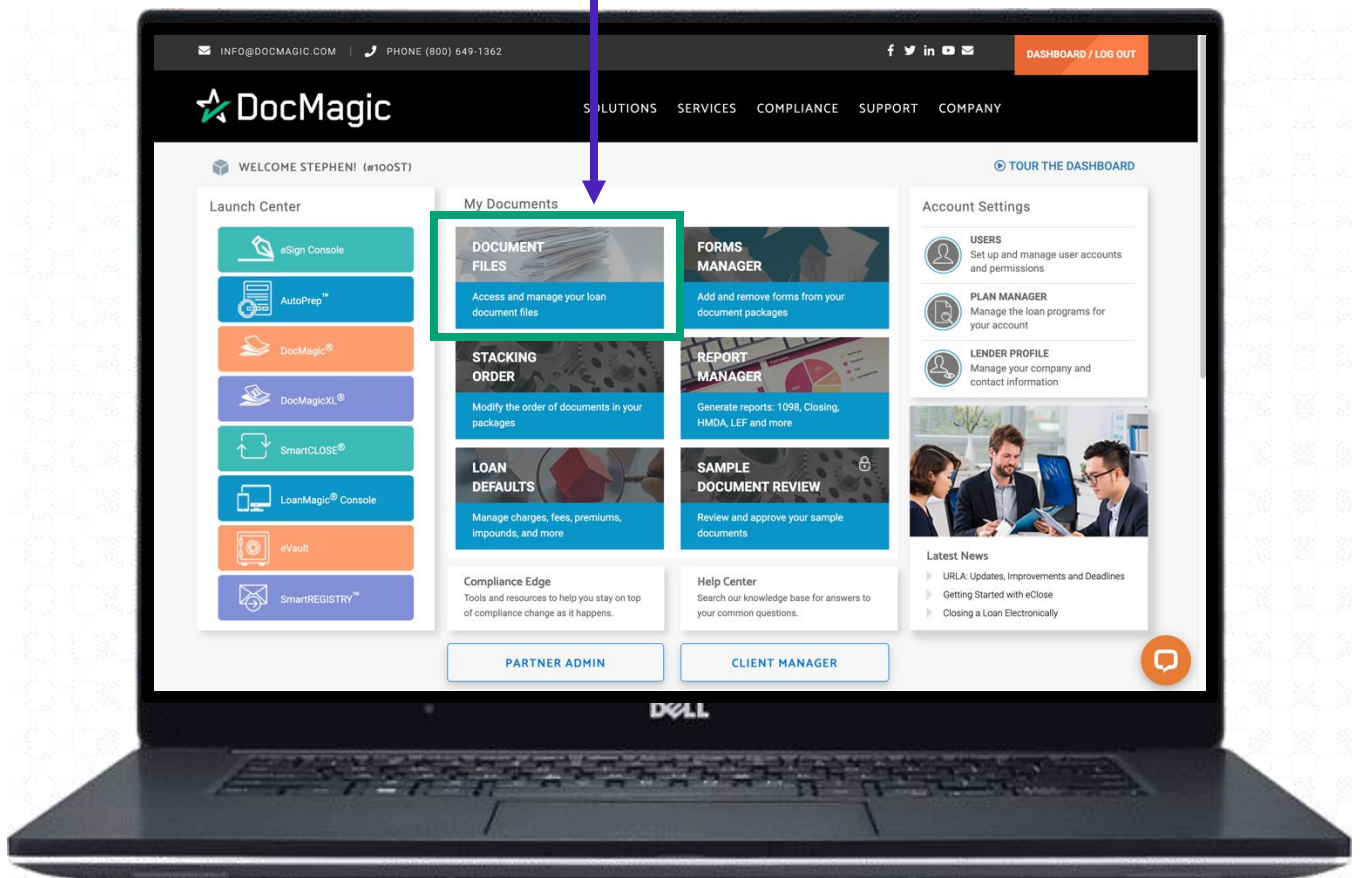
INFO@DOCMAGIC.COM | PHONE (800) 649-1362

DASHBOARD / LOG OUT

DocMagic

SOLUTIONS SERVICES COMPLIANCE SUPPORT COMPANY

WELCOME STEPHEN! (#100ST)

TOUR THE DASHBOARD

Launch Center

eSign Console

AutoPrep™

DocMagic®

DocMagicXL®

SmartCLOSE®

LoanMagic® Console

eVault

SmartREGISTRY™

My Documents

DOCUMENT FILES
Access and manage your loan document files

FORMS MANAGER
Add and remove forms from your document packages

STACKING ORDER
Modify the order of documents in your packages

REPORT MANAGER
Generate reports: 1098, Closing, HMDA, LEF and more

LOAN DEFAULTS
Manage charges, fees, premiums, impounds, and more

SAMPLE DOCUMENT REVIEW
Review and approve your sample documents

Compliance Edge
Tools and resources to help you stay on top of compliance change as it happens.

Help Center
Search our knowledge base for answers to your common questions.

PARTNER ADMIN

CLIENT MANAGER

Account Settings

USERS
Set up and manage user accounts and permissions

PLAN MANAGER
Manage the loan programs for your account

LENDER PROFILE
Manage your company and contact information

Latest News

URLA: Updates, Improvements and Deadlines

Getting Started with eClose

Closing a Loan Electronically

DELL